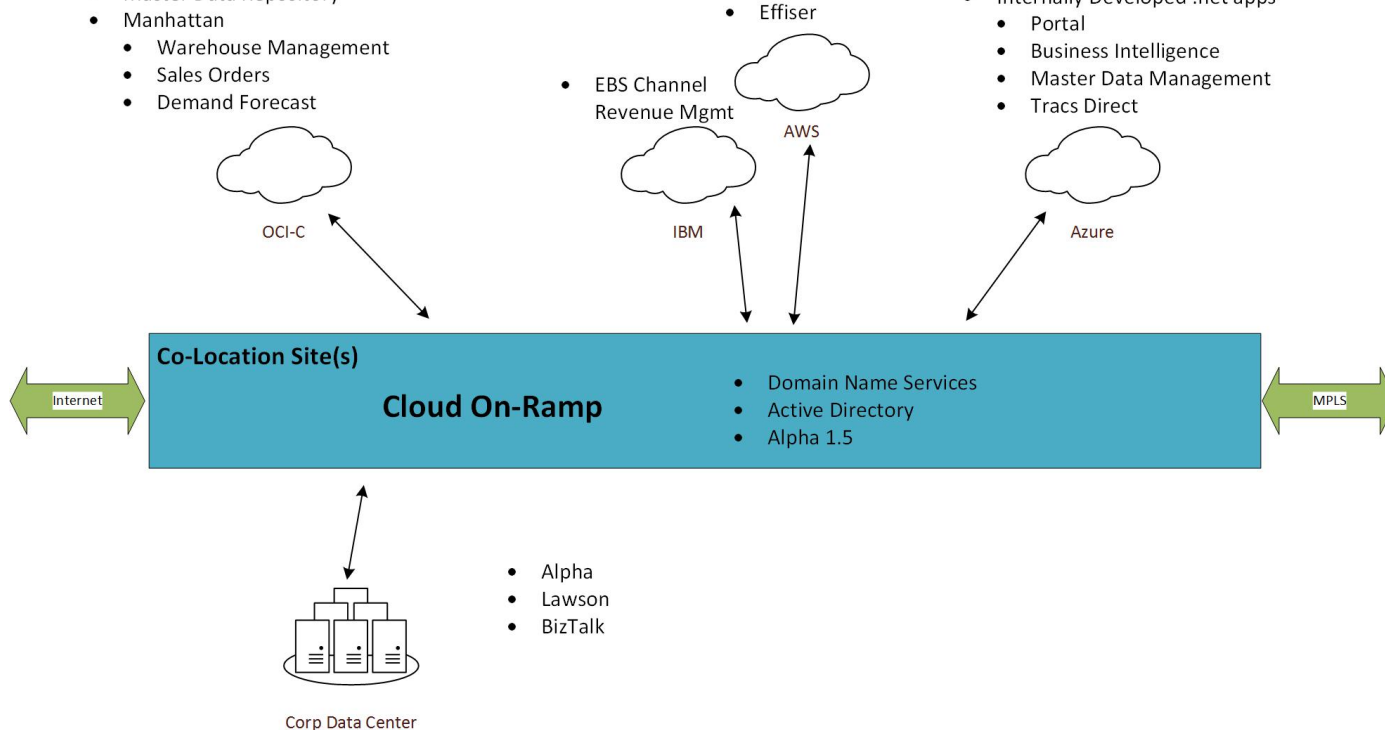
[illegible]
- Manhattan
  - Warehouse Management
  - Sales Orders
  - Demand Forecast

OCI-C

- EBS Channel Revenue Mgmt

IBM

- Effiser

AWS

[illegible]
- Portal
- Business Intelligence
- Master Data Management
- Tracs Direct

Azure

Internet

Co-Location Site(s)

Cloud On-Ramp

- Domain Name Services
- Active Directory
- Alpha 1.5

MPLS

- Alpha
- Lawson
- BizTalk

Corp Data Center